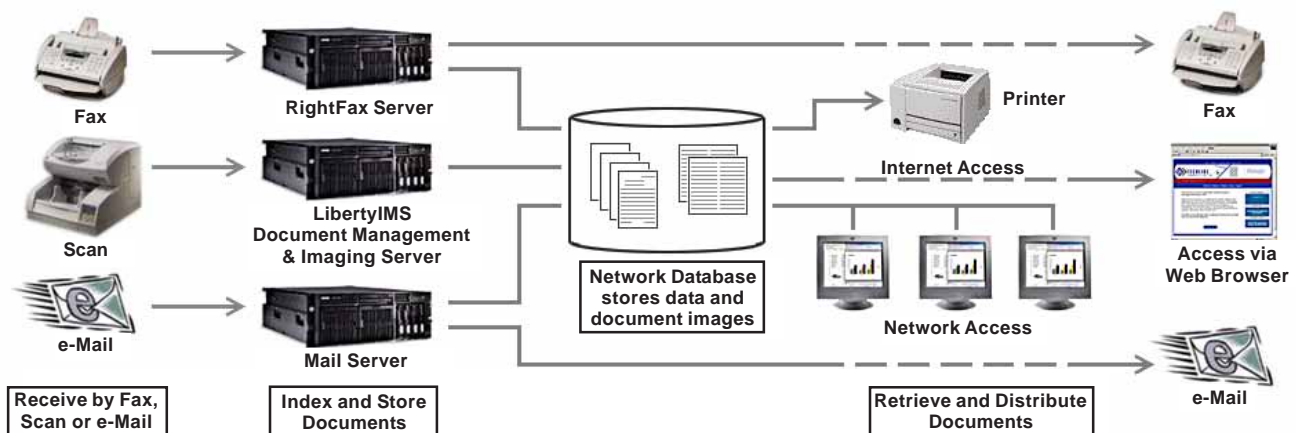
Fax

Scan

e-Mail

Receive by Fax, Scan or e-Mail

RightFax Server

LibertyIMS Document Management & Imaging Server

Mail Server

Index and Store Documents

Network Database stores data and document images

Printer

Internet Access

Network Access

Retrieve and Distribute Documents

Fax

Access via Web Browser

e-Mail